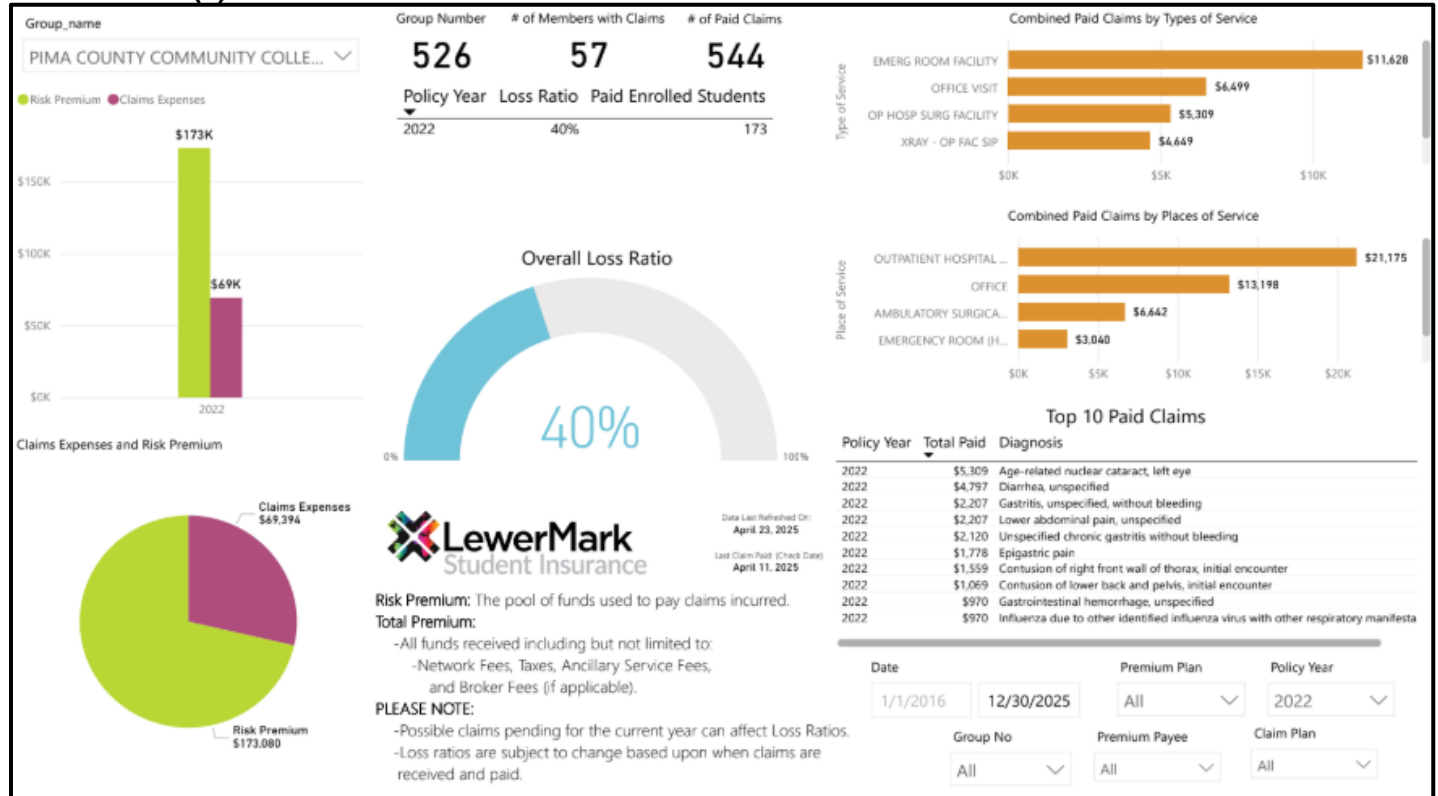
Group_name

PIMA COUNTY COMMUNITY COLLE...

Risk Premium Claims Expenses

$173K

$69K

$150K

$100K

$50K

$0K

2022

Claims Expenses and Risk Premium

Claims Expenses
$69,394

Risk Premium
$173,080

Group Number | # of Members with Claims | # of Paid Claims

526 | 57 | 544

| Policy Year | Loss Ratio | Paid Enrolled Students |
|---|---|---|
| 2022 | 40% | 173 |

Overall Loss Ratio

40%

0%

100%

LewerMark
Student Insurance

Data Last Refreshed On:
April 23, 2025

Last Claim Paid (Check Date)
April 11, 2025

Risk Premium: The pool of funds used to pay claims incurred.
Total Premium:
-All funds received including but not limited to:
-Network Fees, Taxes, Ancillary Service Fees, and Broker Fees (if applicable).
PLEASE NOTE:
-Possible claims pending for the current year can affect Loss Ratios.
-Loss ratios are subject to change based upon when claims are received and paid.

Combined Paid Claims by Types of Service

Type of Service

EMERG ROOM FACILITY $11,628
OFFICE VISIT $6,499
OP HOSP SURG FACILITY $5,309
XRAY - OP FAC SIP $4,649

$0K $5K $10K

Combined Paid Claims by Places of Service

Place of Service

OUTPATIENT HOSPITAL ... $21,175
OFFICE $13,198
AMBULATORY SURGICA... $6,642
EMERGENCY ROOM (H... $3,040

$0K $5K $10K $15K $20K

Top 10 Paid Claims

| Policy Year | Total Paid | Diagnosis |
|---|---|---|
| 2022 | $5,309 | Age-related nuclear cataract, left eye |
| 2022 | $4,797 | Diarrhea, unspecified |
| 2022 | $2,207 | Gastritis, unspecified, without bleeding |
| 2022 | $2,207 | Lower abdominal pain, unspecified |
| 2022 | $2,120 | Unspecified chronic gastritis without bleeding |
| 2022 | $1,778 | Epigastric pain |
| 2022 | $1,559 | Contusion of right front wall of thorax, initial encounter |
| 2022 | $1,069 | Contusion of lower back and pelvis, initial encounter |
| 2022 | $970 | Gastrointestinal hemorrhage, unspecified |
| 2022 | $970 | Influenza due to other identified influenza virus with other respiratory manifesta |

Date
1/1/2016 12/30/2025

Premium Plan
All

Policy Year
2022

Group No
All

Premium Payee
All

Claim Plan
All